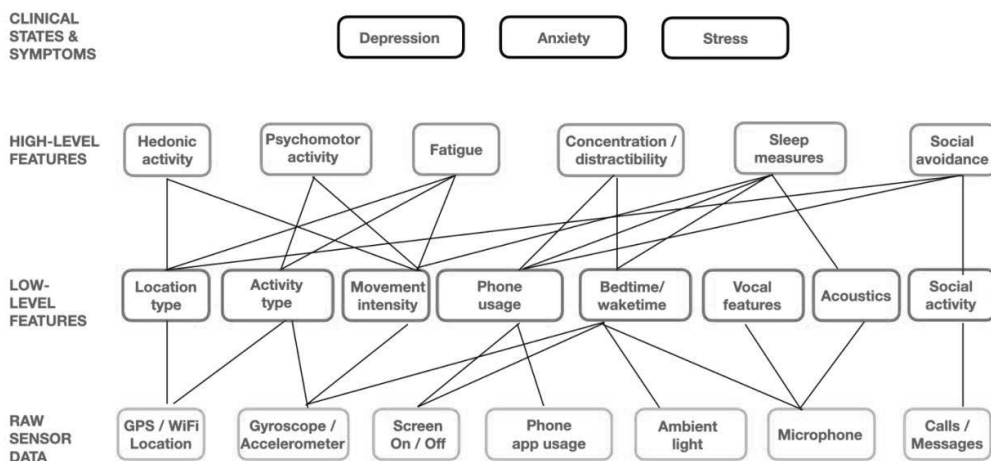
CLINICAL STATES & SYMPTOMS

Depression

Anxiety

Stress

HIGH-LEVEL FEATURES

Hedonic activity

Psychomotor activity

Fatigue

Concentration / distractibility

Sleep measures

Social avoidance

LOW-LEVEL FEATURES

Location type

Activity type

Movement intensity

Phone usage

Bedtime/ waketime

Vocal features

Acoustics

Social activity

RAW SENSOR DATA

GPS / WiFi Location

Gyroscope / Accelerometer

Screen On / Off

Phone app usage

Ambient light

Microphone

Calls / Messages